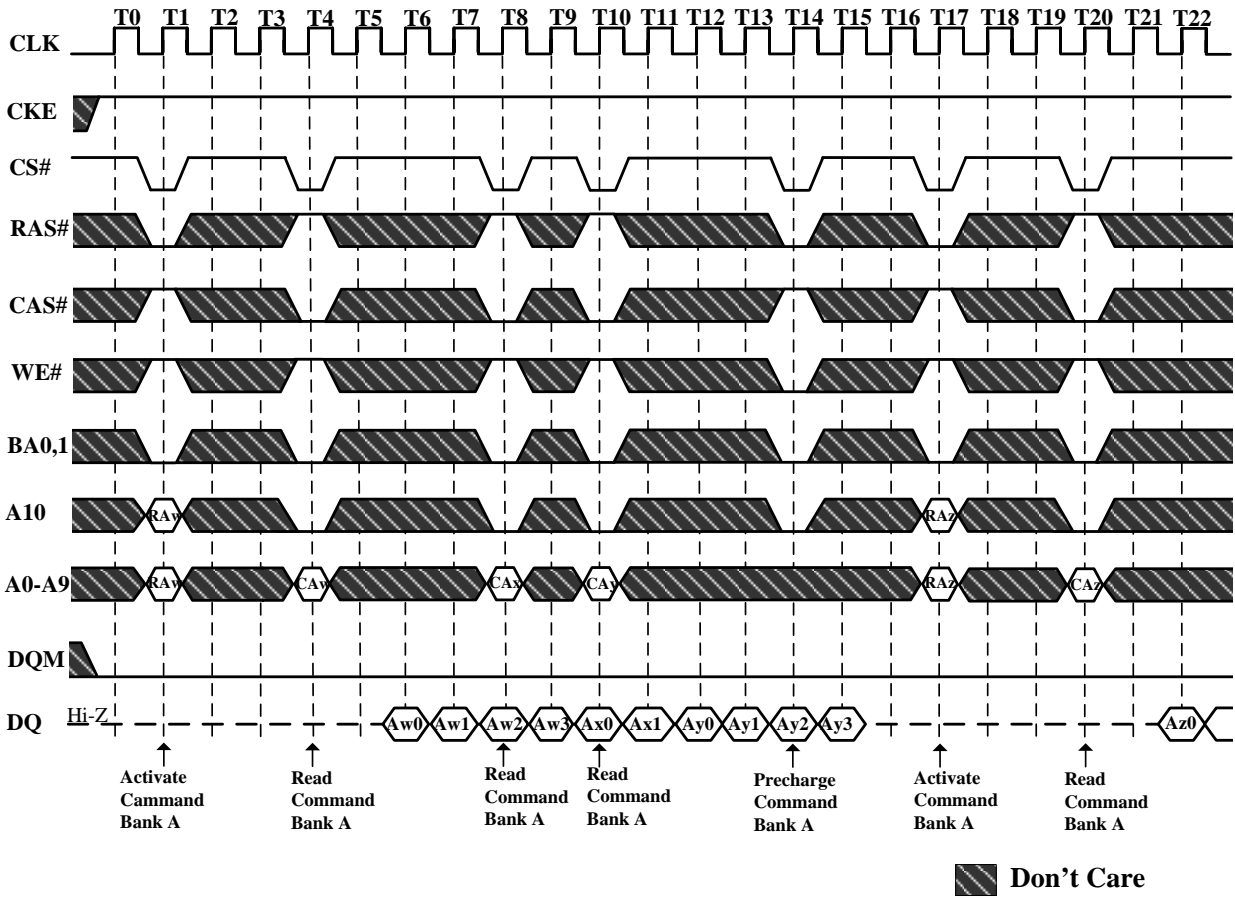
T0 T1 T2 T3 T4 T5 T6 T7 T8 T9 T10 T11 T12 T13 T14 T15 T16 T17 T18 T19 T20 T21 T22

CLK

CKE

CS#

RAS#

CAS#

WE#

BA0,1

A10 RAw RAz

A0-A9 RAw CAw CAx CAy RAz CAz

DQM

DQ Hi-Z Aw0 Aw1 Aw2 Aw3 Ax0 Ax1 Ay0 Ay1 Ay2 Ay3 Az0

Activate Cammand Bank A

Read Command Bank A

Read Command Bank A

Read Command Bank A

Precharge Command Bank A

Activate Command Bank A

Read Command Bank A

Don’t Care